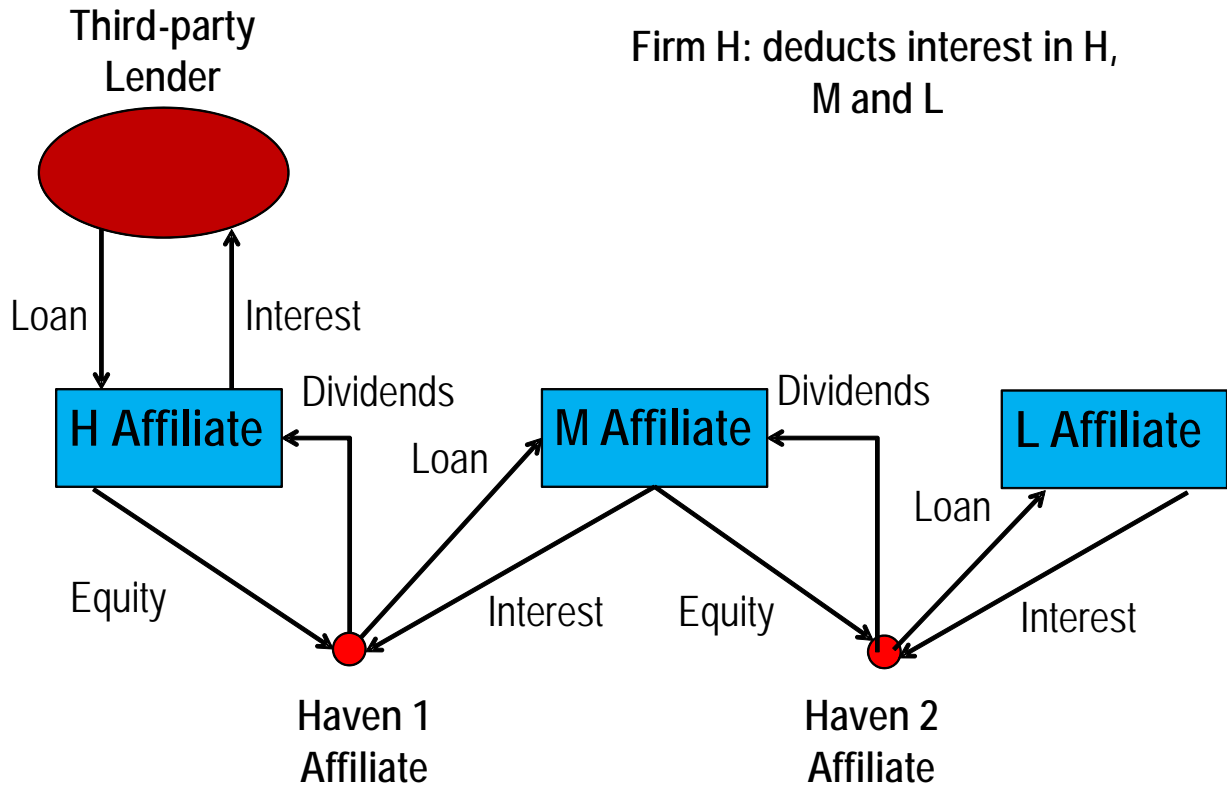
Third-party Lender

Firm H: deducts interest in H, M and L

Loan

Interest

Dividends

Dividends

H Affiliate

Loan

M Affiliate

L Affiliate

Loan

Equity

Interest

Equity

Interest

Haven 1 Affiliate

Haven 2 Affiliate